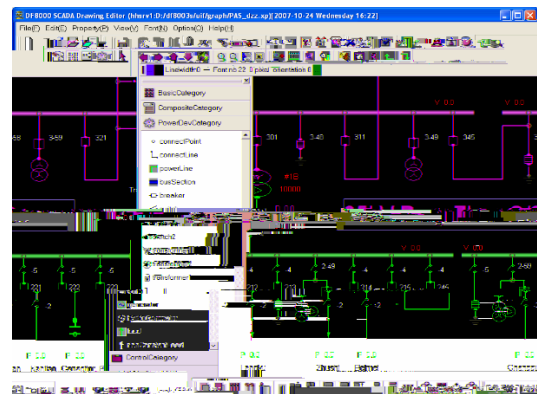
DF8000 SCADA Drawing Editor (hhsrv1:D:/df8003v/uif/graph/PAS_dzz.sp)[2007-10-24 Wednesday 14:22]

File(F) Edit(E) Property(P) View(V) Font(N) Option(O) Help(H)

LineWidth:0 Frame:22 Space Orientation:0

BasicCategory
CompositeCategory
PowerDevCategory
connectPoint
connectLine
powerLine
busSection
breaker

Transformer
ControlCategory

359
321
301
349
311
345
V 0.0
V 0.0
#1
10000
V 0.0
V 0.0
249
250
P 0.0
P 0.0
P 0.0
P 0.0
P 0.0
P 0.0